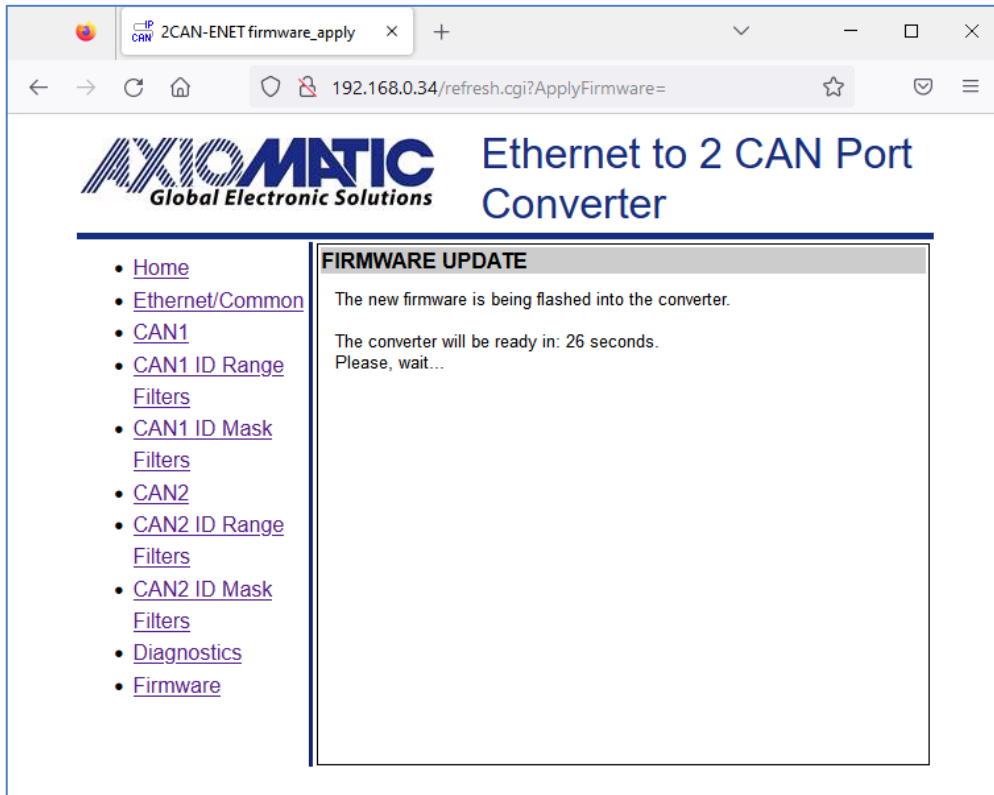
IP CAN 2CAN-ENET firmware_apply ×

192.168.0.34/refresh.cgi?ApplyFirmware=

AXIOMATIC
Global Electronic Solutions

Ethernet to 2 CAN Port Converter

- Home
- Ethernet/Common
- CAN1
- CAN1 ID Range Filters
- CAN1 ID Mask Filters
- CAN2
- CAN2 ID Range Filters
- CAN2 ID Mask Filters
- Diagnostics
- Firmware

FIRMWARE UPDATE

The new firmware is being flashed into the converter.

The converter will be ready in: 26 seconds.
Please, wait...